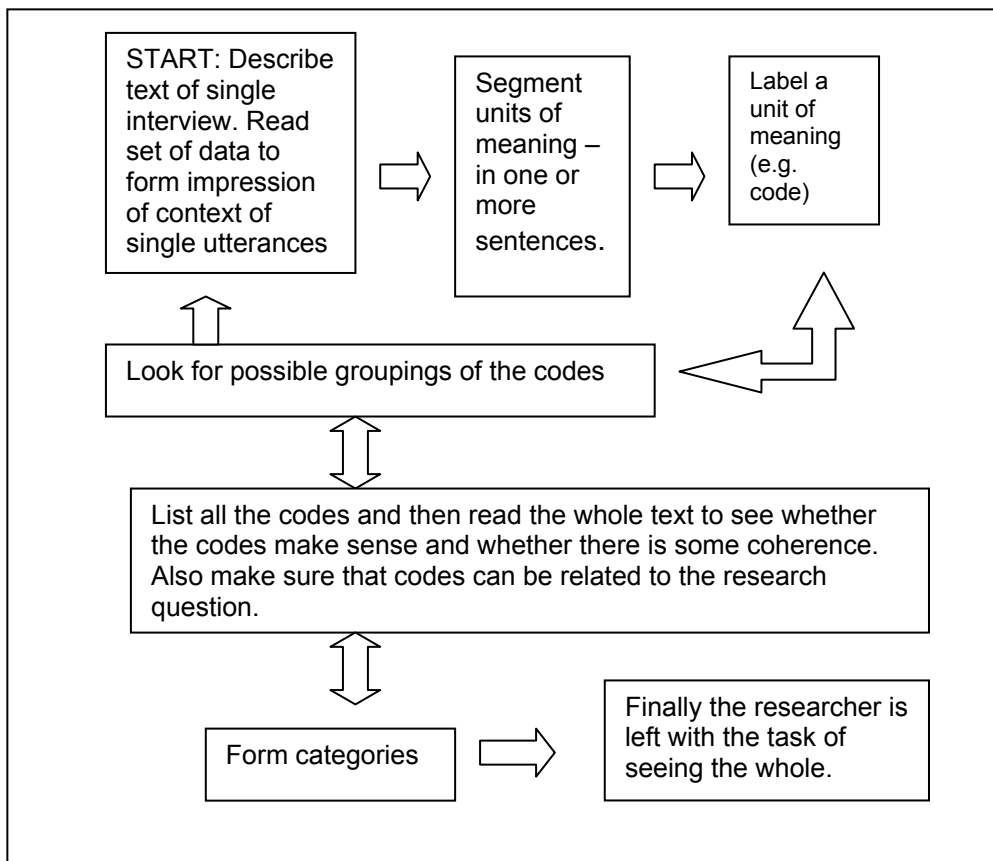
START: Describe text of single interview. Read set of data to form impression of context of single utterances

Segment units of meaning – in one or more sentences.

Label a unit of meaning (e.g. code)

Look for possible groupings of the codes

List all the codes and then read the whole text to see whether the codes make sense and whether there is some coherence. Also make sure that codes can be related to the research question.

Form categories

Finally the researcher is left with the task of seeing the whole.